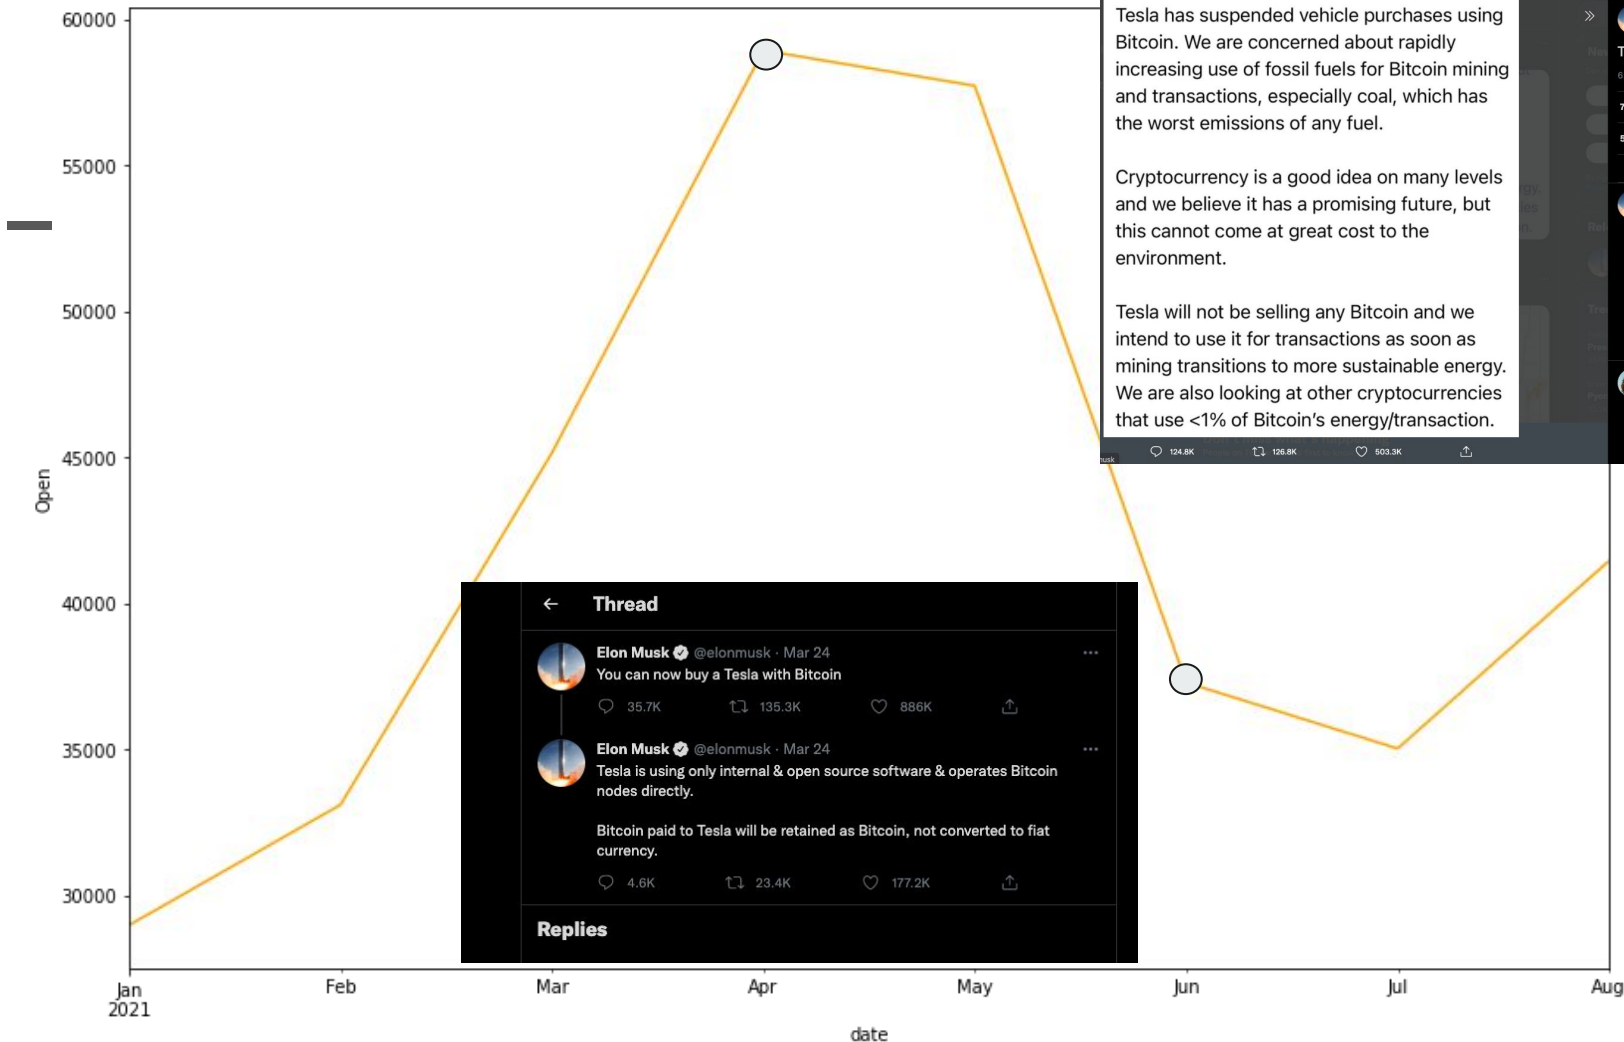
60000
55000
50000
45000
40000
35000
30000

Open

Jan 2021
Feb
Mar
Apr
May
Jun
Jul
Aug

date

Tesla has suspended vehicle purchases using Bitcoin. We are concerned about rapidly increasing use of fossil fuels for Bitcoin mining and transactions, especially coal, which has the worst emissions of any fuel.

Cryptocurrency is a good idea on many levels and we believe it has a promising future, but this cannot come at great cost to the environment.

Tesla will not be selling any Bitcoin and we intend to use it for transactions as soon as mining transitions to more sustainable energy. We are also looking at other cryptocurrencies that use <1% of Bitcoin's energy/transaction.

124.8K
126.8K
503.3K

Thread

Elon Musk @elonmusk · Mar 24
You can now buy a Tesla with Bitcoin
35.7K
135.3K
886K

Elon Musk @elonmusk · Mar 24
Tesla is using only internal & open source software & operates Bitcoin nodes directly.

Bitcoin paid to Tesla will be retained as Bitcoin, not converted to fiat currency.
4.6K
23.4K
177.2K

Replies